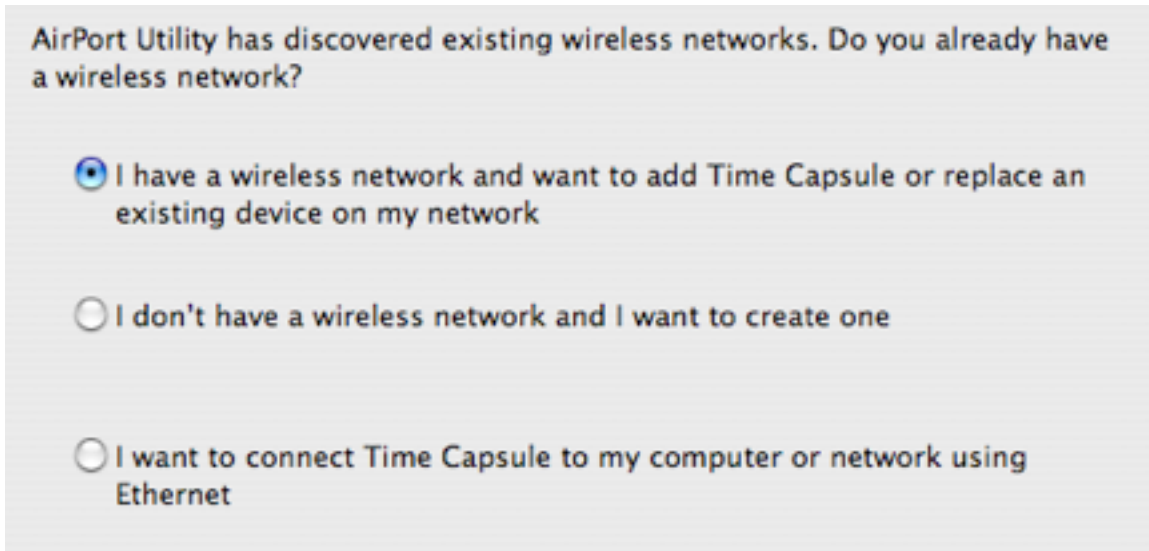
AirPort Utility has discovered existing wireless networks. Do you already have a wireless network?

I have a wireless network and want to add Time Capsule or replace an existing device on my network

I don't have a wireless network and I want to create one

I want to connect Time Capsule to my computer or network using Ethernet